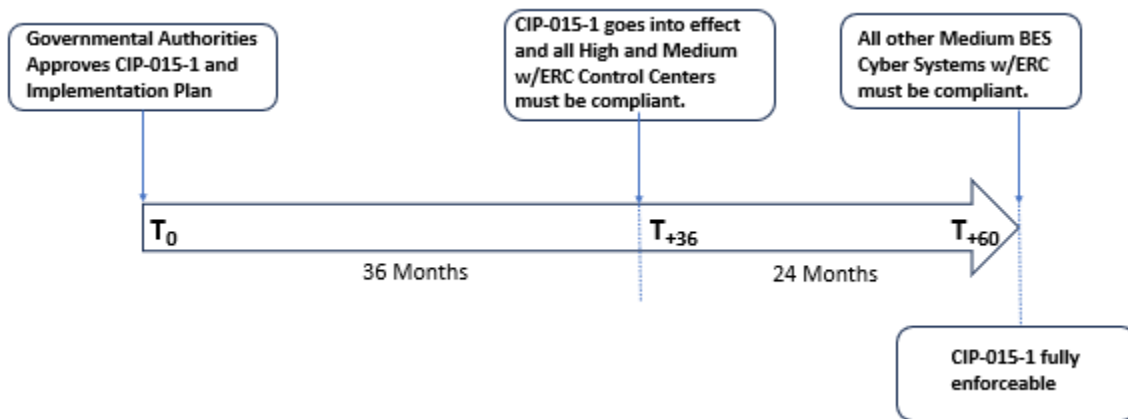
Governmental Authorities Approves CIP-015-1 and Implementation Plan

CIP-015-1 goes into effect and all High and Medium w/ERC Control Centers must be compliant.

All other Medium BES Cyber Systems w/ERC must be compliant.

$T_0$

$T_{+36}$

$T_{+60}$

36 Months

24 Months

CIP-015-1 fully enforceable